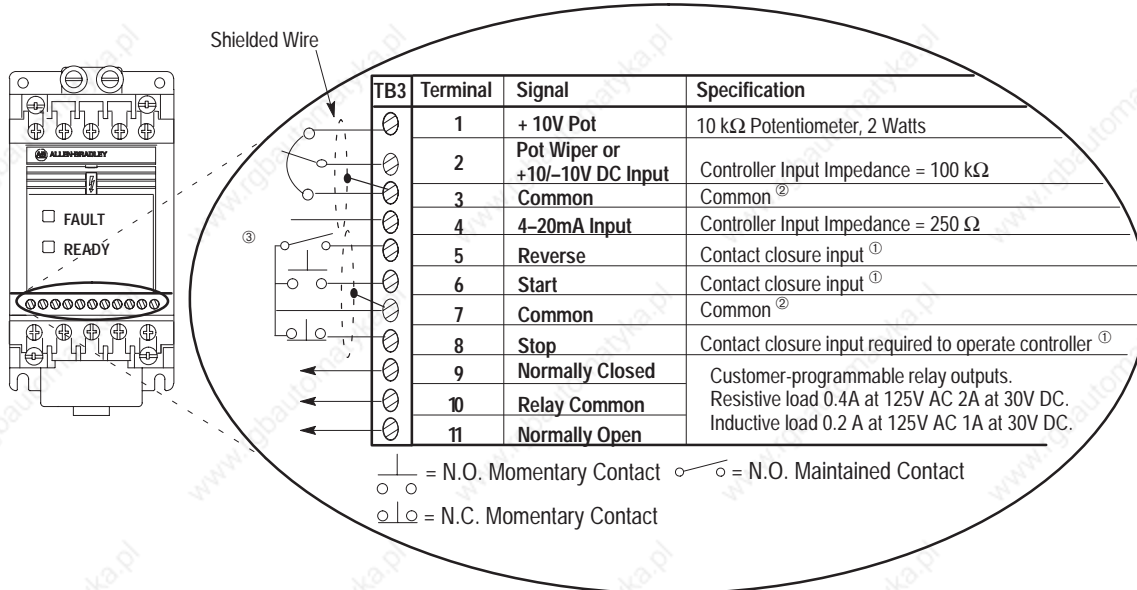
Shielded Wire

ALLEN-BRADLEY

FAULT

READY

③

| TB3 | Terminal | Signal | Specification |
|---|---|---|---|
| | 1 | + 10V Pot | 10 k$\Omega$ Potentiometer, 2 Watts |
| | 2 | Pot Wiper or +10/–10V DC Input | Controller Input Impedance = 100 k$\Omega$ |
| | 3 | Common | Common ② |
| | 4 | 4–20mA Input | Controller Input Impedance = 250 $\Omega$ |
| | 5 | Reverse | Contact closure input ① |
| | 6 | Start | Contact closure input ① |
| | 7 | Common | Common ② |
| | 8 | Stop | Contact closure input required to operate controller ① |
| | 9 | Normally Closed | Customer-programmable relay outputs. Resistive load 0.4A at 125V AC 2A at 30V DC. Inductive load 0.2 A at 125V AC 1A at 30V DC. |
| | 10 | Relay Common | |
| | 11 | Normally Open | |

= N.O. Momentary Contact = N.O. Maintained Contact

= N.C. Momentary Contact